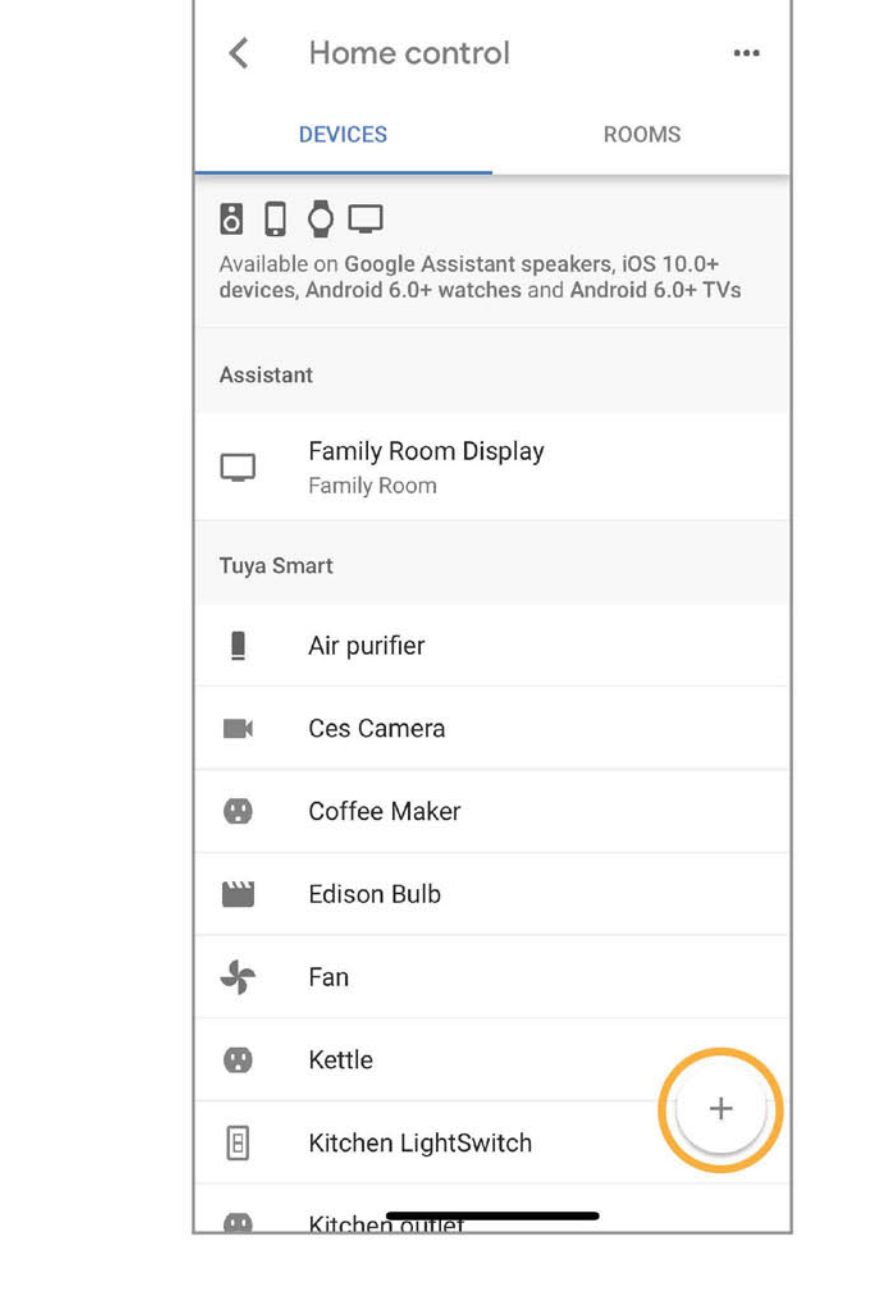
Home control

DEVICES

ROOMS

Available on Google Assistant speakers, iOS 10.0+ devices, Android 6.0+ watches and Android 6.0+ TVs

Assistant

Family Room Display
Family Room

Tuya Smart

Air purifier

Ces Camera

Coffee Maker

Edison Bulb

Fan

Kettle

Kitchen LightSwitch

Kitchen outlet

+